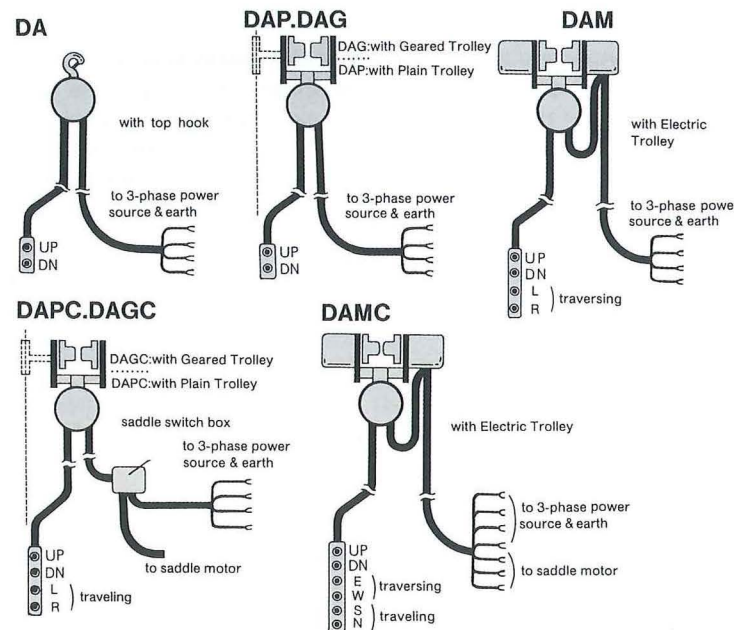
DA

with top hook

to 3-phase power source & earth

UP
DN

DAP.DAG

DAG:with Geared Trolley
DAP:with Plain Trolley

to 3-phase power source & earth

UP
DN

DAM

with Electric Trolley

to 3-phase powe source & earth

UP
DN
L
R
) traversing

DAPC.DAGC

DAGC:with Geared Trolley
DAPC:with Plain Trolley

saddle switch box

to 3-phase power source & earth

to saddle motor

UP
DN
L
R
) traveling

DAMC

with Electric Trolley

to 3-phase power source & earth

to saddle motor

UP
DN
E
W
) traversing
S
N
) traveling